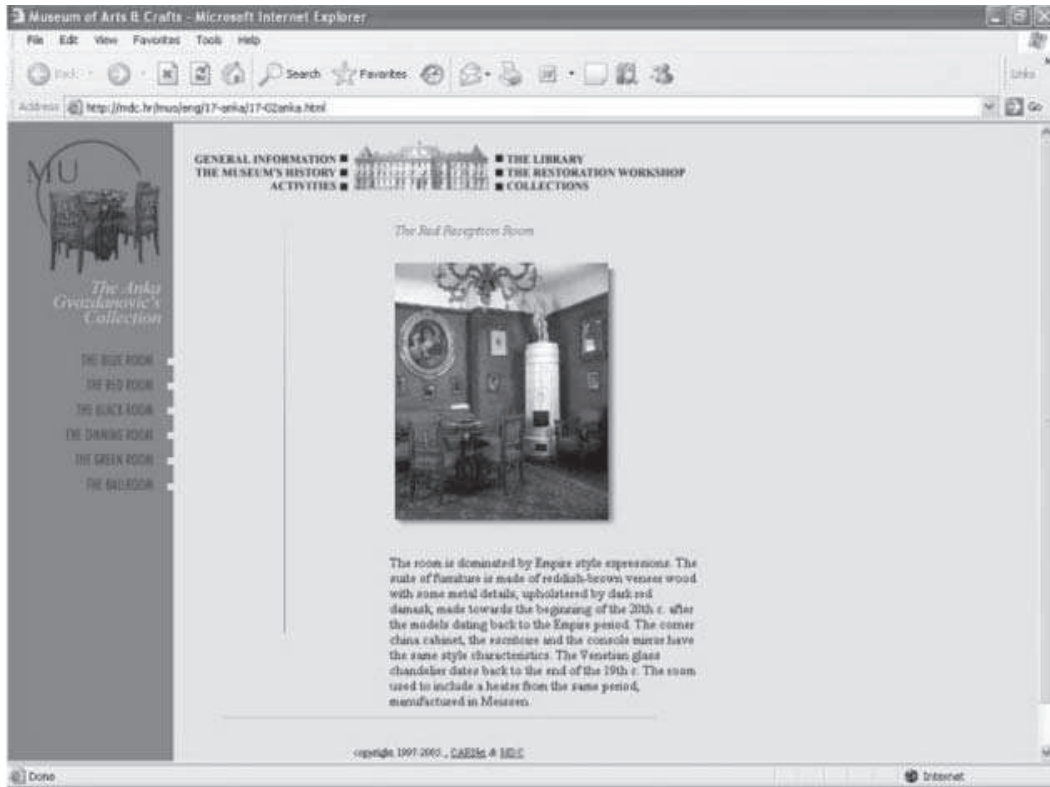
Museum of Arts & Crafts - Microsoft Internet Explorer

File Edit View Favorites Tools Help

Back Search Favorites

Links

Address http://mdc.hr/muo/eng/17-anka/17-02anka.html

Go

MU

The Anka Gvozdanović's Collection

THE BLUE ROOM
THE RED ROOM
THE BLACK ROOM
THE DINING ROOM
THE GREEN ROOM
THE BALLROOM

GENERAL INFORMATION
THE MUSEUM'S HISTORY
ACTIVITIES

THE LIBRARY
THE RESTORATION WORKSHOP
COLLECTIONS

The Red Reception Room

The room is dominated by Empire style expressions. The suite of furniture is made of reddish-brown veneer wood with some metal details, upholstered by dark red damask, made towards the beginning of the 20th c. after the models dating back to the Empire period. The corner china cabinet, the escritoire and the console mirror have the same style characteristics. The Venetian glass chandelier dates back to the end of the 19th c. The room used to include a heater from the same period, manufactured in Meissen.

copyright 1997-2003., CARNet & MDC

Done

Internet